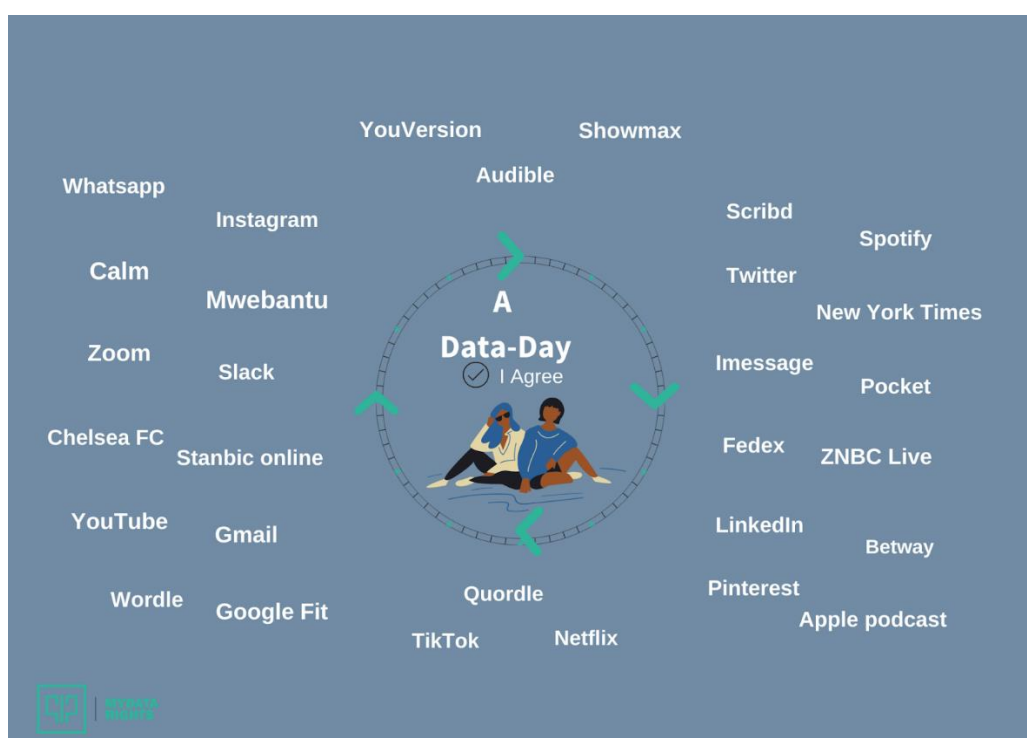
YouVersion
Showmax
Audible
Whatsapp
Instagram
Scribd
Spotify
Calm
Mwebantu
Twitter
New York Times
Zoom
Slack
A
Data-Day
I Agree
Imessage
Pocket
Chelsea FC
Stanbic online
Fedex
ZNBC Live
YouTube
Gmail
LinkedIn
Betway
Wordle
Google Fit
Quordle
Pinterest
Apple podcast
TikTok
Netflix
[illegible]